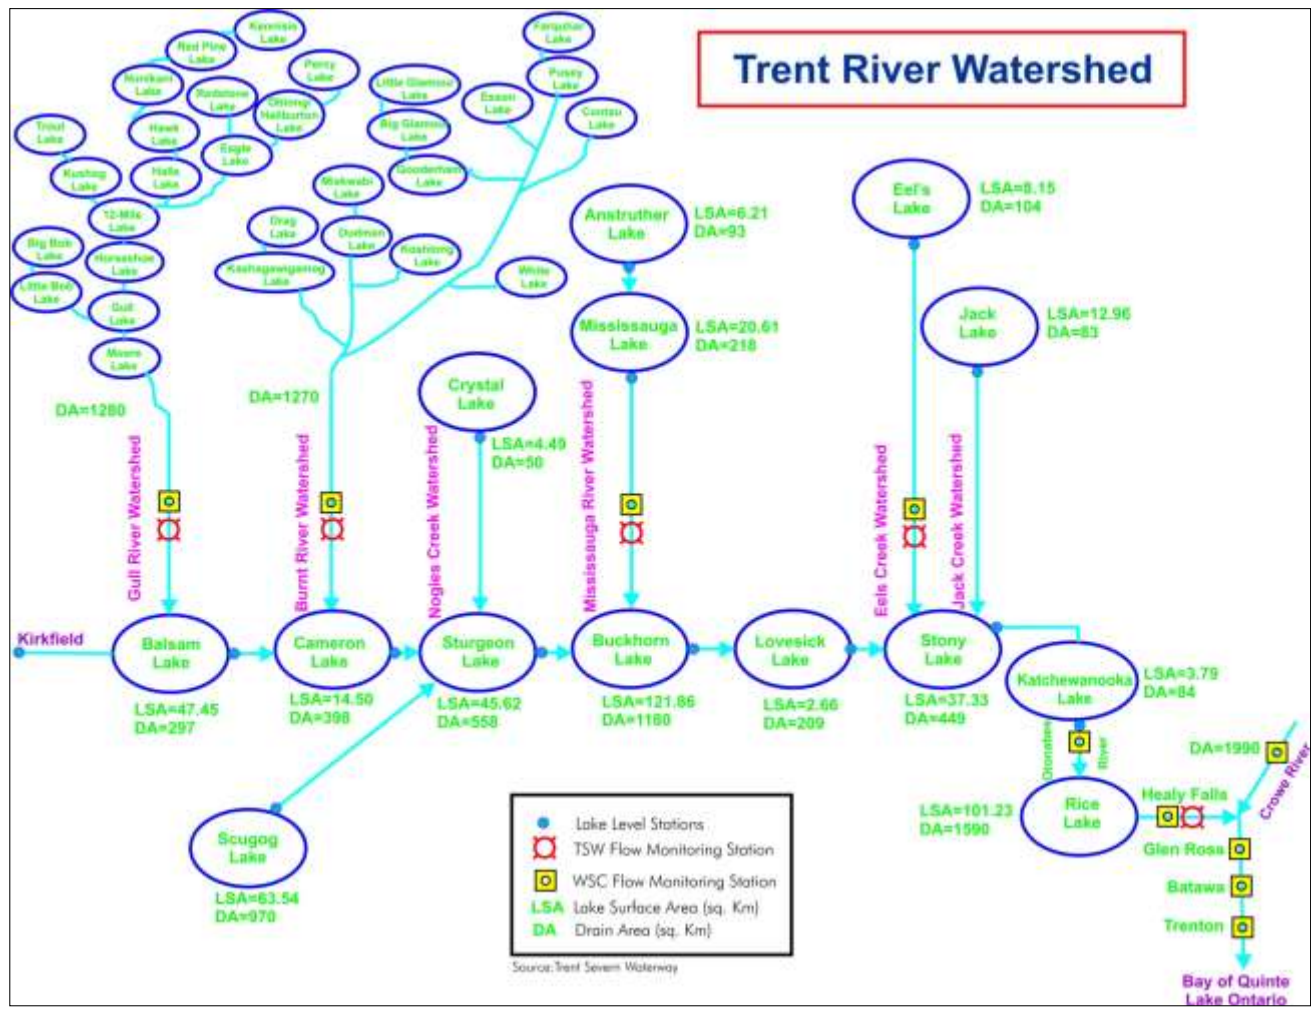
Trent River Watershed

Kennisis Lake
Red Pine Lake
Hurricane Lake
Redstone Lake
Percy Lake
Little Glamour Lake
Farquhar Lake
Pusey Lake
Essen Lake
Contau Lake
Trout Lake
Hawk Lake
Drag Lake
Eagle Lake
Halls Lake
Kushog Lake
Otter Lake Haliburton Lake
Big Glamour Lake
Gooderham Lake
Miskwabi Lake
12-Mile Lake
Big Bob Lake
Horseshoe Lake
Little Bob Lake
Gull Lake
Moore Lake
Drag Lake
Dudman Lake
Kashagawigamog Lake
Rosebring Lake
White Lake

DA=1280
DA=1270

Anstruther Lake
LSA=6.21
DA=93

Mississauga Lake
LSA=20.61
DA=218

Eel's Lake
LSA=8.15
DA=104

Jack Lake
LSA=12.96
DA=83

Crystal Lake
LSA=4.49
DA=50

Gull River Watershed
Burnt River Watershed
Nogies Creek Watershed
Mississauga River Watershed
Eels Creek Watershed
Jack Creek Watershed

Kirkfield
Balsam Lake
LSA=47.45
DA=297
Cameron Lake
LSA=14.50
DA=398
Sturgeon Lake
LSA=45.62
DA=558
Buckhorn Lake
LSA=121.86
DA=1160
Lovesick Lake
LSA=2.66
DA=209
Stony Lake
LSA=37.33
DA=449
Katchewanooka Lake
LSA=3.79
DA=84

Otonabee River

Scugog Lake
LSA=63.54
DA=970

Rice Lake
LSA=101.23
DA=1590

DA=1990
Crowe River
Healy Falls
Glen Ross
Batawa
Trenton
Bay of Quinte
Lake Ontario

Lake Level Stations
TSW Flow Monitoring Station
WSC Flow Monitoring Station
LSA Lake Surface Area (sq. Km)
DA Drain Area (sq. Km)

Source: Trent Severn Waterway